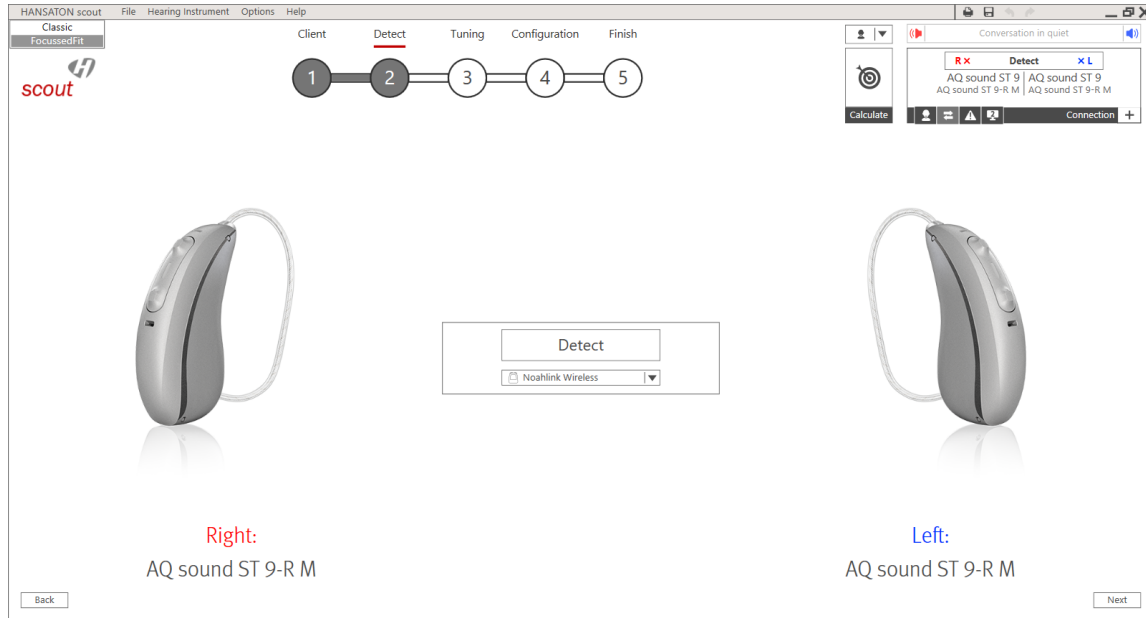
HANSATON scout File Hearing Instrument Options Help

Classic
FocussedFit

scout

Client Detect Tuning Configuration Finish

1 2 3 4 5

Conversation in quiet

Calculate

R × Detect × L
AQ sound ST 9 | AQ sound ST 9
AQ sound ST 9-R M | AQ sound ST 9-R M

Connection +

Detect
Noahlink Wireless

Right:
AQ sound ST 9-R M

Left:
AQ sound ST 9-R M

Back

Next